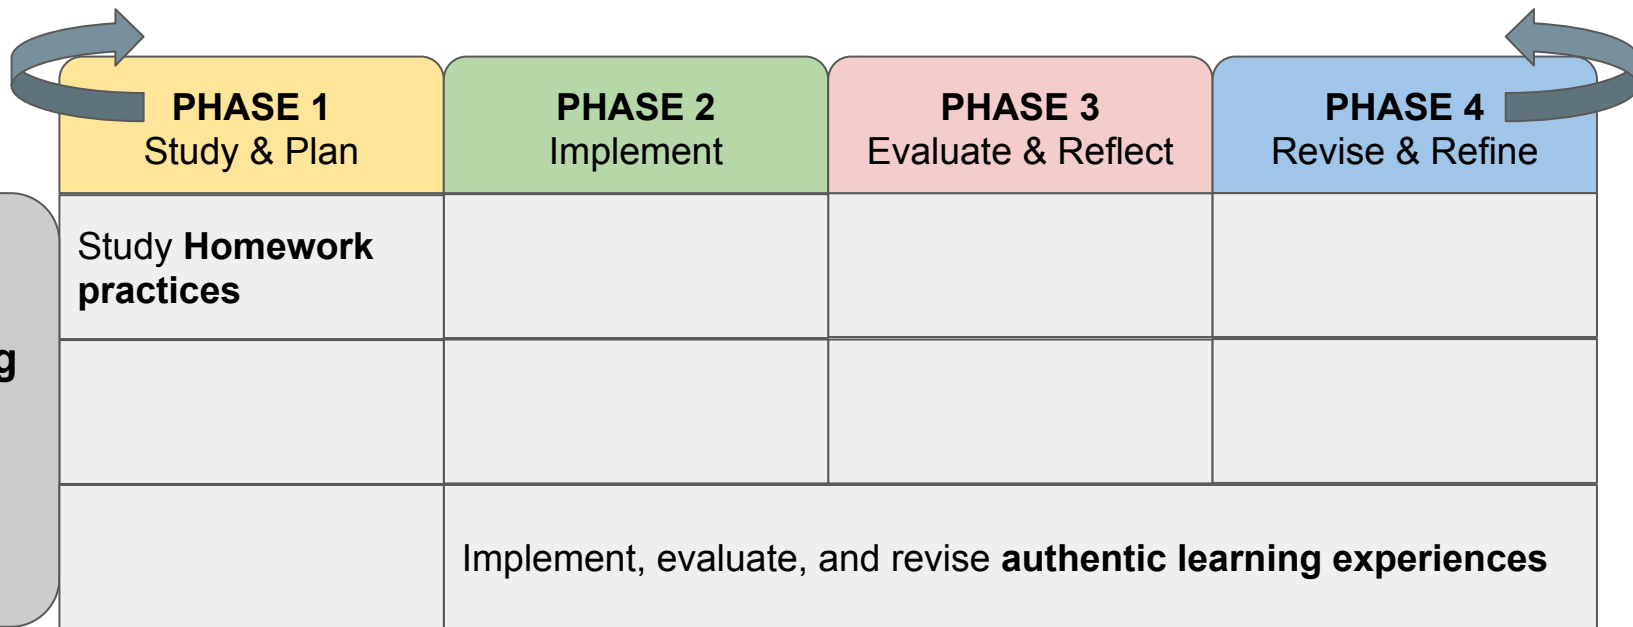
g

| **PHASE 1** Study & Plan | **PHASE 2** Implement | **PHASE 3** Evaluate & Reflect | **PHASE 4** Revise & Refine |
|---|---|---|---|
| Study **Homework practices** | | | |
| | | | |
| | Implement, evaluate, and revise **authentic learning experiences** | | |